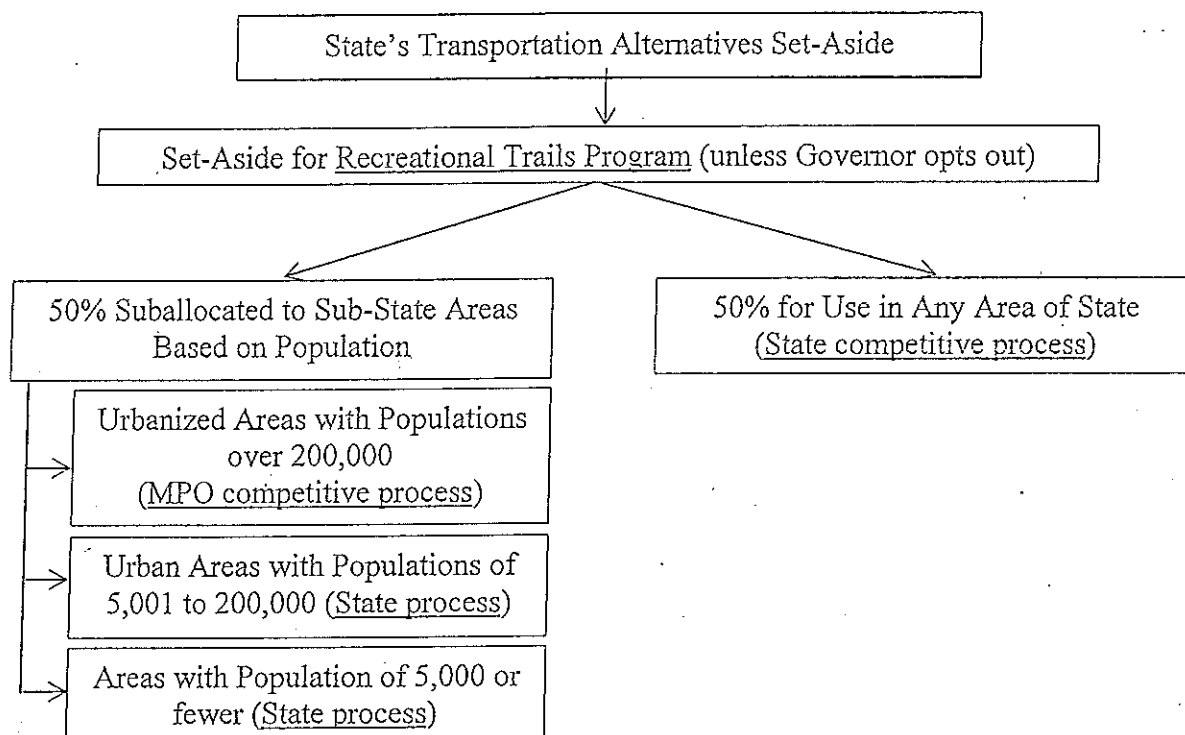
State's Transportation Alternatives Set-Aside

Set-Aside for Recreational Trails Program (unless Governor opts out)

50% Suballocated to Sub-State Areas Based on Population

50% for Use in Any Area of State (State competitive process)

Urbanized Areas with Populations over 200,000 (MPO competitive process)

Urban Areas with Populations of 5,001 to 200,000 (State process)

Areas with Population of 5,000 or fewer (State process)